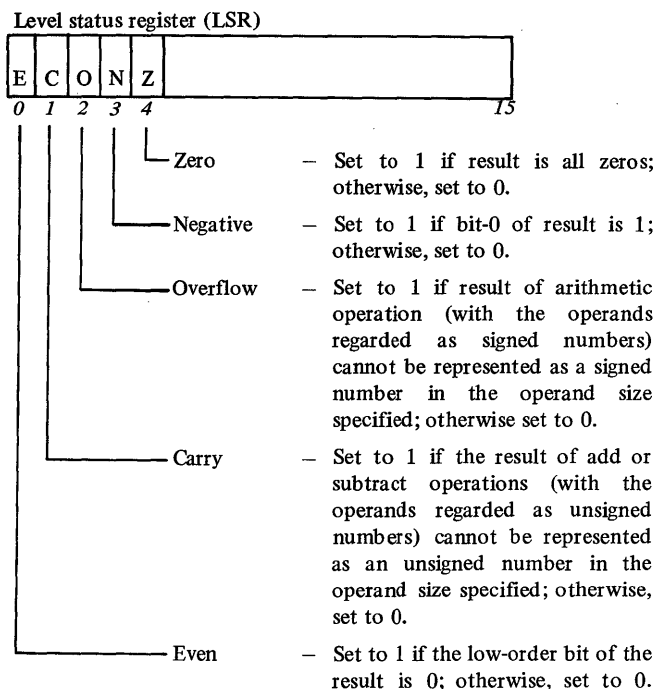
Level status register (LSR)

| E | C | O | N | Z | |
|---|---|---|---|---|---|
| 0 | 1 | 2 | 3 | 4 | 15 |

Zero – Set to 1 if result is all zeros; otherwise, set to 0.

Negative – Set to 1 if bit-0 of result is 1; otherwise, set to 0.

Overflow – Set to 1 if result of arithmetic operation (with the operands regarded as signed numbers) cannot be represented as a signed number in the operand size specified; otherwise set to 0.

Carry – Set to 1 if the result of add or subtract operations (with the operands regarded as unsigned numbers) cannot be represented as an unsigned number in the operand size specified; otherwise, set to 0.

Even – Set to 1 if the low-order bit of the result is 0; otherwise, set to 0.